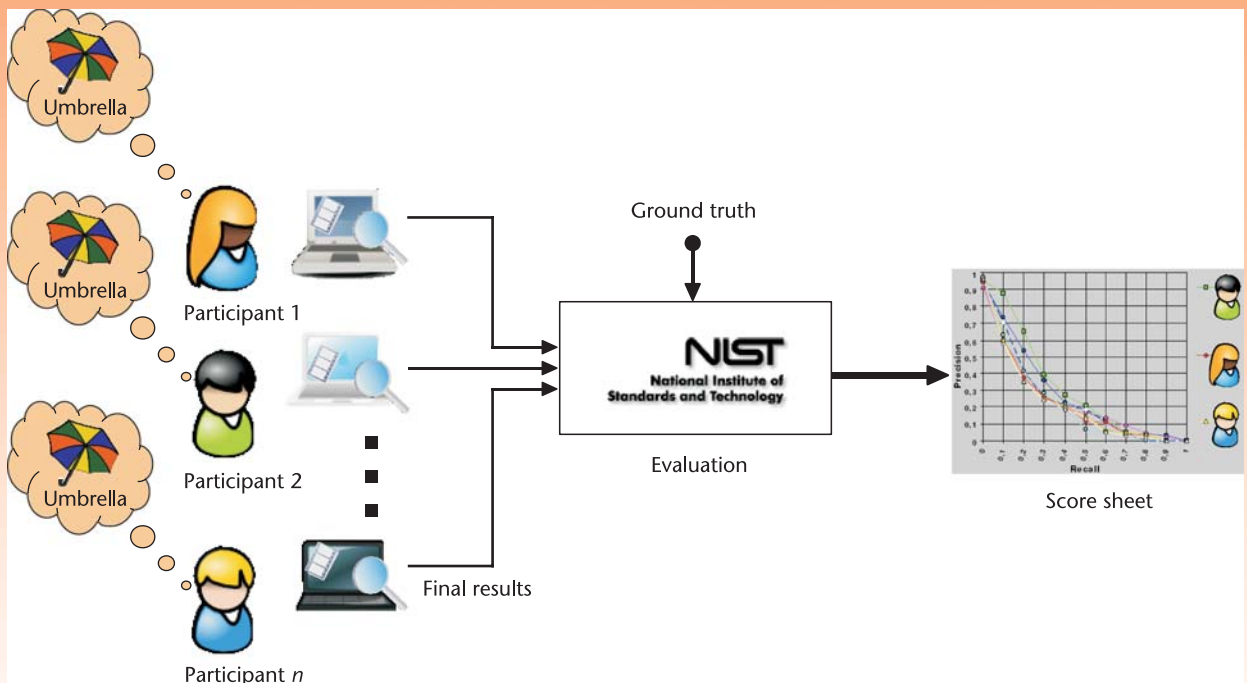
Umbrella

Umbrella

Umbrella

Participant 1

Participant 2

Participant $n$

Final results

Ground truth

NIST
National Institute of Standards and Technology

Evaluation

1
0.9
0.8
0.7
0.6
0.5
0.4
0.3
0.2
0.1
0
Precision

0
0.1
0.2
0.3
0.4
0.5
0.6
0.7
0.8
0.9
1
Recall

Score sheet